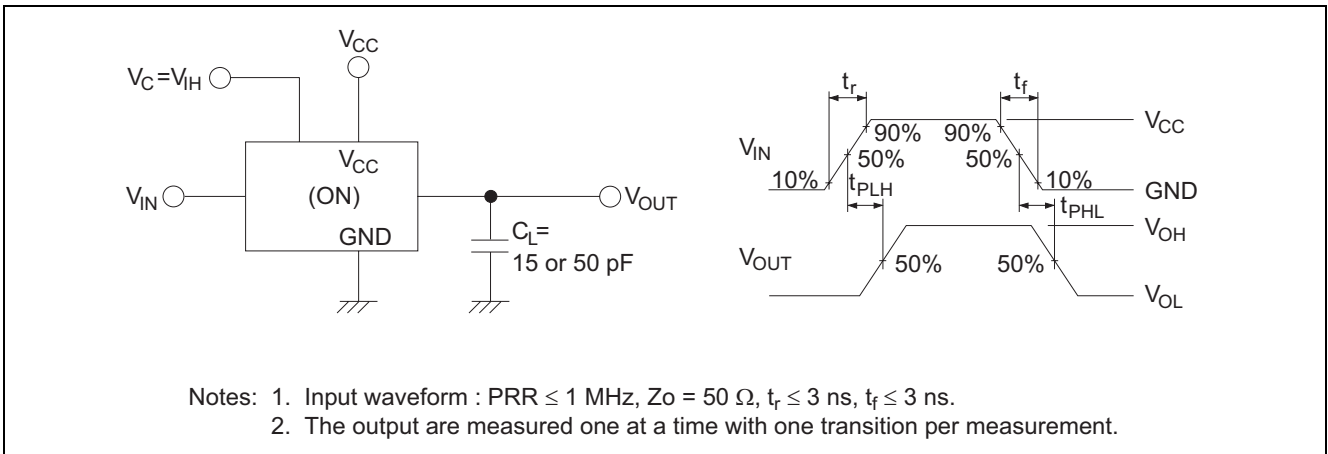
$V_{CC}$

$V_C = V_{IH}$

$V_{CC}$

$V_{IN}$

(ON)

$V_{OUT}$

GND

$C_L =$ 15 or 50 pF

$t_r$

$t_f$

$V_{IN}$

90%

90%

$V_{CC}$

50%

50%

10%

10%

GND

$t_{PLH}$

$t_{PHL}$

$V_{OH}$

$V_{OUT}$

50%

50%

$V_{OL}$

Notes: 1. Input waveform : PRR $\leq$ 1 MHz, Zo = 50 $\Omega$, $t_r \leq$ 3 ns, $t_f \leq$ 3 ns.
2. The output are measured one at a time with one transition per measurement.